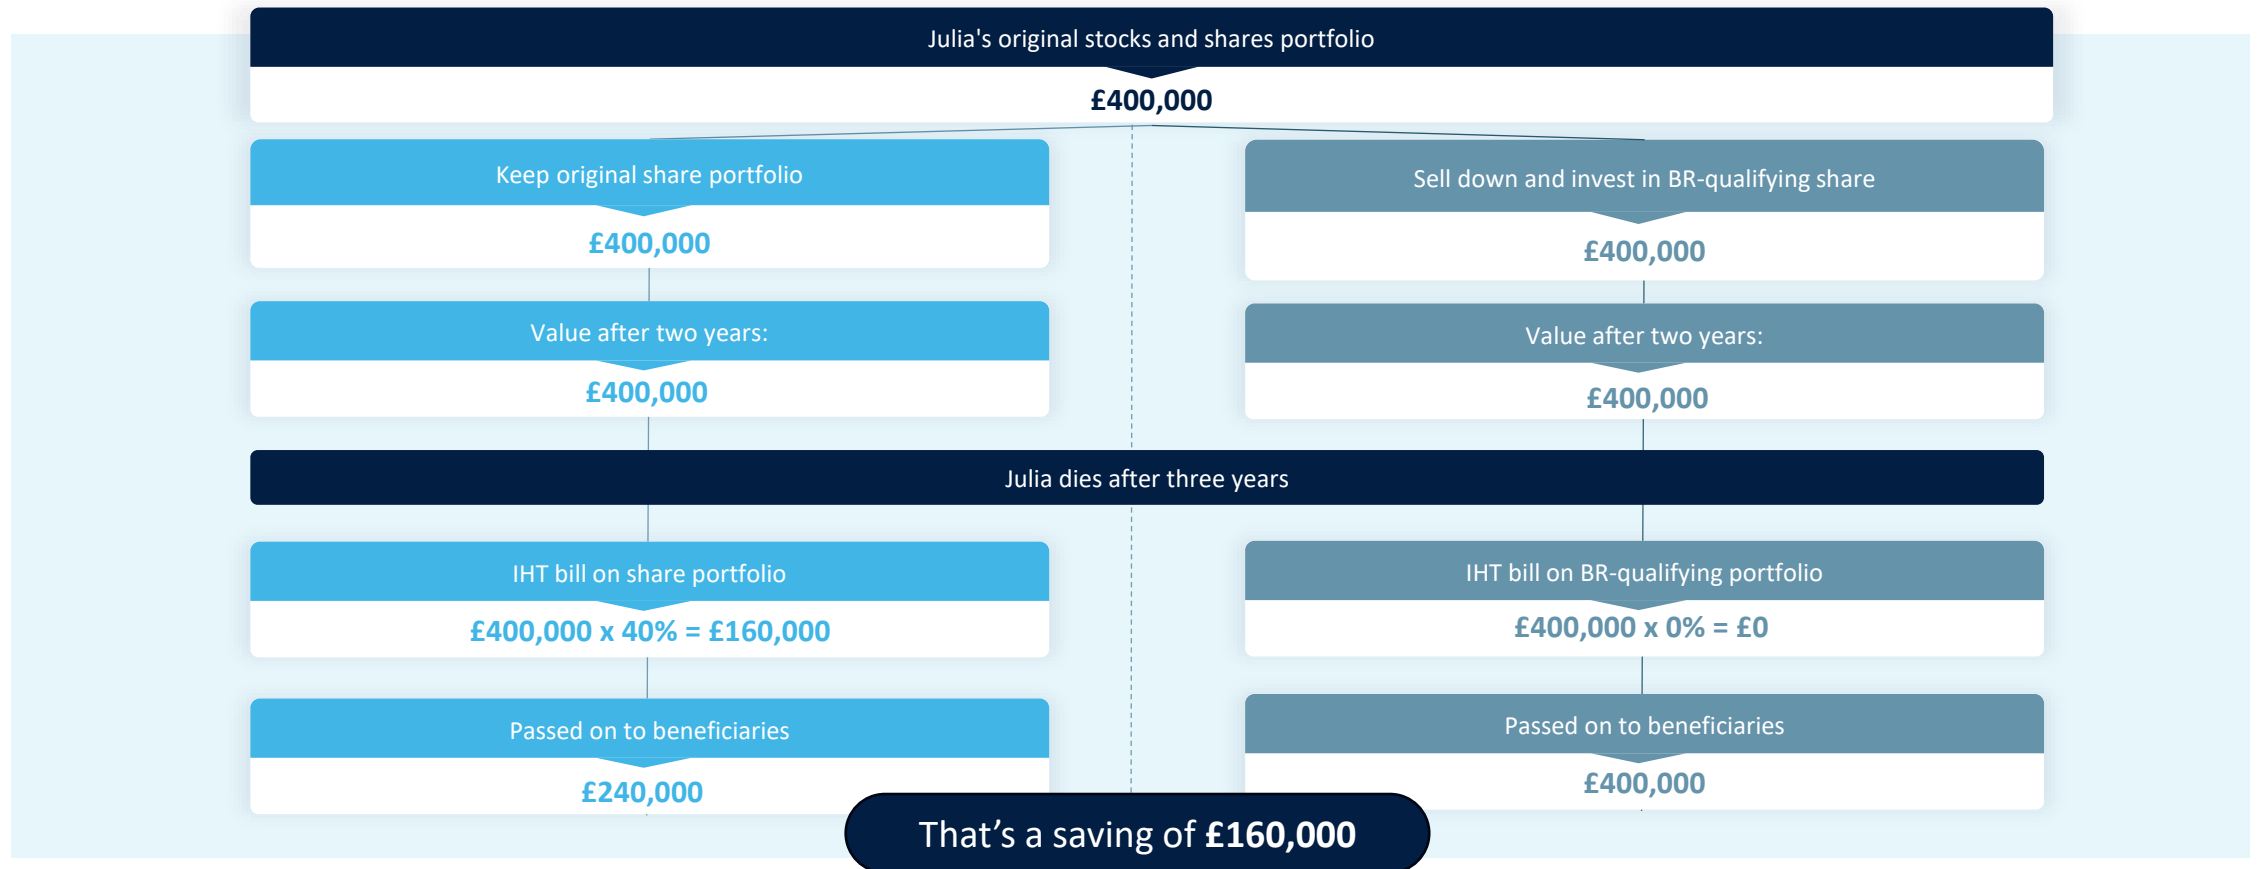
Julia's original stocks and shares portfolio

£400,000

Keep original share portfolio

£400,000

Value after two years:

£400,000

Sell down and invest in BR-qualifying share

£400,000

Value after two years:

£400,000

Julia dies after three years

IHT bill on share portfolio

£400,000 x 40% = £160,000

Passed on to beneficiaries

£240,000

IHT bill on BR-qualifying portfolio

£400,000 x 0% = £0

Passed on to beneficiaries

£400,000

That’s a saving of **£160,000**